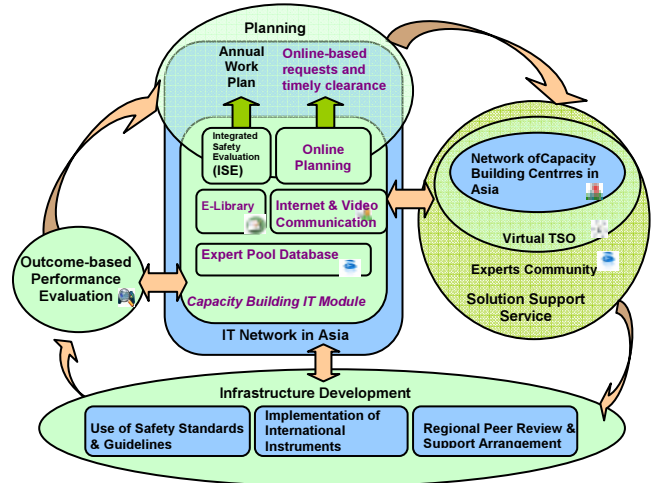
Planning

Annual Work Plan

Online-based requests and timely clearance

Integrated Safety Evaluation (ISE)

Online Planning

E-Library

Internet & Video Communication

Expert Pool Database

Capacity Building IT Module

IT Network in Asia

Network ofCapacity Building Centrres in Asia

Virtual TSO

Experts Community

Solution Support Service

Outcome-based Performance Evaluation

Infrastructure Development

Use of Safety Standards & Guidelines

Implementation of International Instruments

Regional Peer Review & Support Arrangement